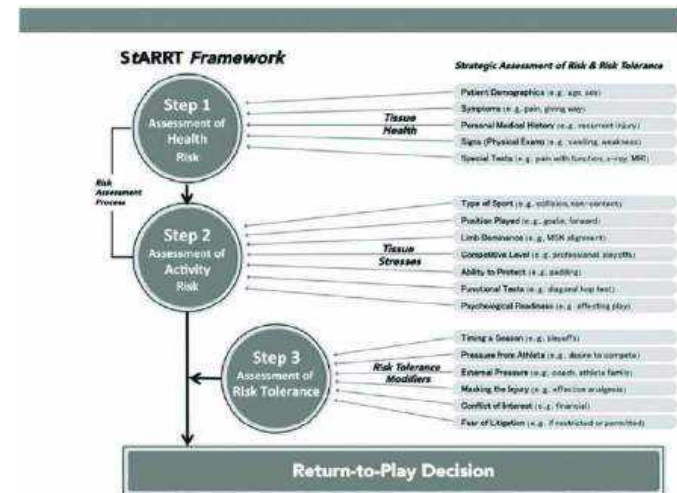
StARRT Framework

Strategic Assessment of Risk & Risk Tolerance

Step 1
Assessment of Health Risk

Tissue Health

Patient Demographics (e.g. age, sex)
Symptoms (e.g. pain, giving way)
Personal Medical History (e.g. recurrent injury)
Signs (Physical Exam) (e.g. swelling, weakness)
Special Tests (e.g. pain with function, x-ray, MRI)

Risk Assessment Process

Step 2
Assessment of Activity Risk

Tissue Stresses

Type of Sport (e.g. collision, non-contact)
Position Played (e.g. goalie, forward)
Limb Dominance (e.g. MSK alignment)
Competitive Level (e.g. professional, playoffs)
Ability to Protect (e.g. padding)
Functional Tests (e.g. diagonal hop test)
Psychological Readiness (e.g. affecting play)

Step 3
Assessment of Risk Tolerance

Risk Tolerance Modifiers

Timing a Season (e.g. playoffs)
Pressure from Athlete (e.g. desire to compete)
External Pressure (e.g. coach, athlete family)
Masking the Injury (e.g. effective analgesia)
Conflict of Interest (e.g. financial)
Fear of Litigation (e.g. if restricted or permitted)

Return-to-Play Decision